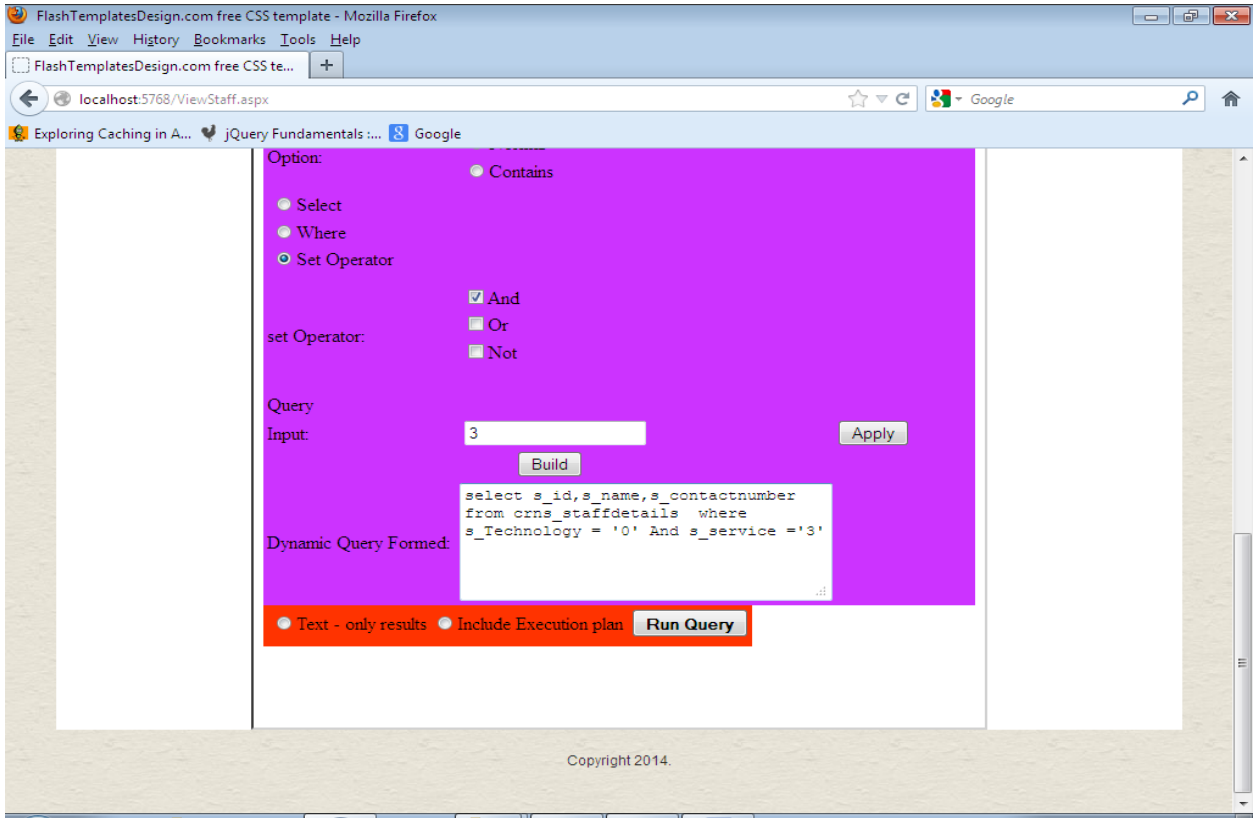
FlashTemplatesDesign.com free CSS template - Mozilla Firefox

File Edit View History Bookmarks Tools Help

FlashTemplatesDesign.com free CSS te... +

localhost:5768/ViewStaff.aspx

Google

Exploring Caching in A... jQuery Fundamentals :... Google

Option:
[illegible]
Contains

Select
Where
Set Operator

set Operator:
And
Or
Not

Query
Input: 3 Apply

Build

Dynamic Query Formed: select s_id,s_name,s_contactnumber from crns_staffdetails where s_Technology = '0' And s_service ='3'

Text - only results Include Execution plan Run Query

Copyright 2014.